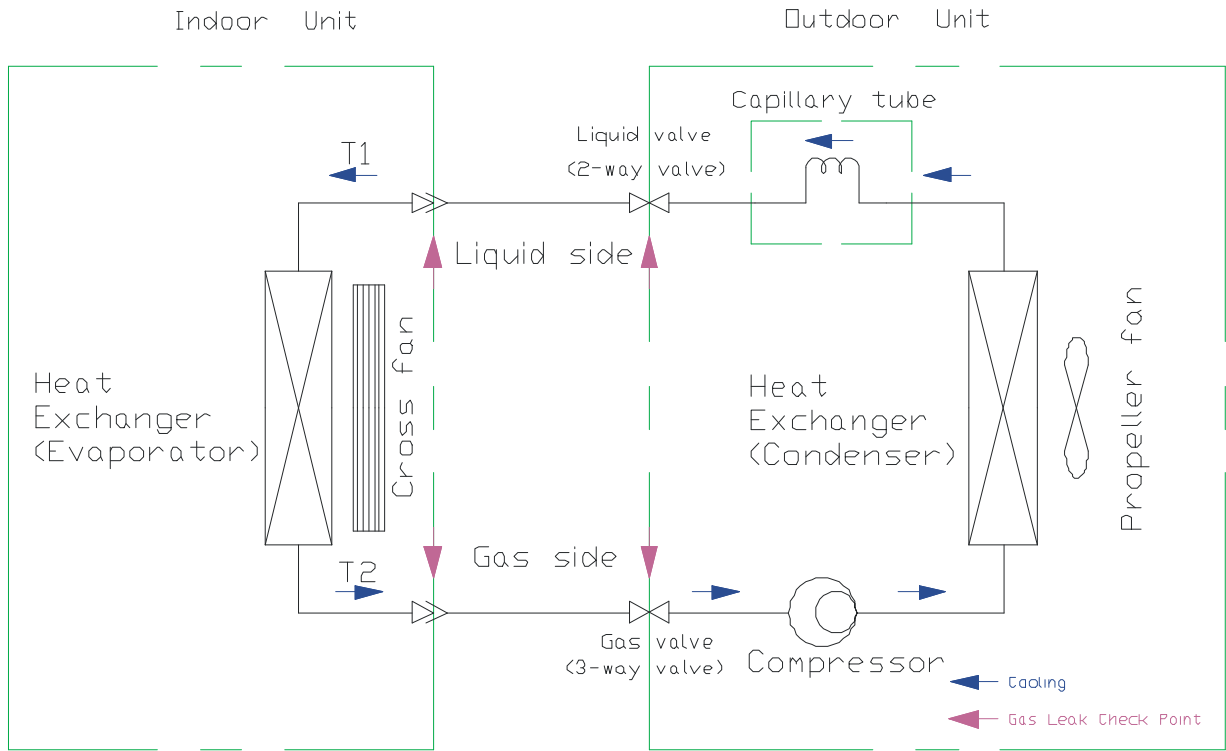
Indoor Unit

Outdoor Unit

Capillary tube

Liquid valve
(2-way valve)

T1

Liquid side

Heat
Exchanger
(Evaporator)

Cross fan

Heat
Exchanger
(Condenser)

Propeller fan

T2

Gas side

Gas valve
(3-way valve)

Compressor

Cooling

Gas Leak Check Point